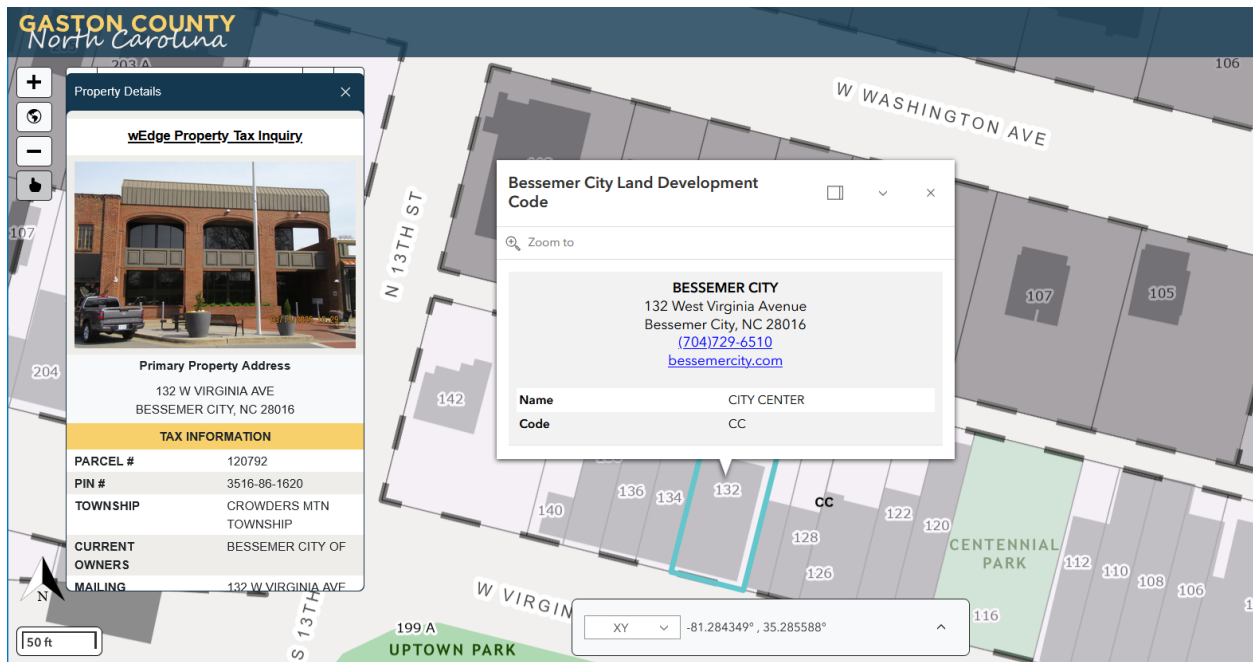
GASTON COUNTY
North Carolina

203 A

106

W WASHINGTON AVE

Property Details

wEdge Property Tax Inquiry

Primary Property Address

132 W VIRGINIA AVE
BESSEMER CITY, NC 28016

TAX INFORMATION

| | |
|---|---|
| PARCEL # | 120792 |
| PIN # | 3516-86-1620 |
| TOWNSHIP | CROWDERS MTN TOWNSHIP |
| CURRENT OWNERS | BESSEMER CITY OF |
| MAILING | 132 W VIRGINIA AVE |

Bessemer City Land Development Code

Zoom to

BESSEMER CITY
132 West Virginia Avenue
Bessemer City, NC 28016
(704)729-6510
bessemercity.com

| | |
|---|---|
| Name | CITY CENTER |
| Code | CC |

N 13TH ST

107

204

142

107

105

140

136

134

132

CC

128

126

122

120

CENTENNIAL PARK

112

110

108

106

116

W VIRGIN

S 13TH

199 A

UPTOWN PARK

N

50 ft

XY

-81.284349° , 35.285588°